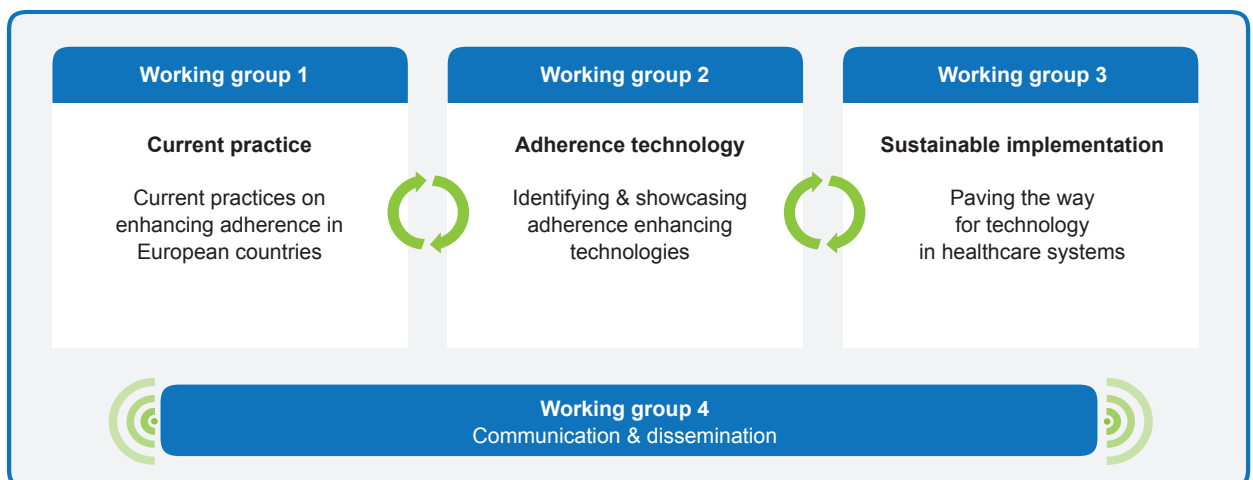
Working group 1

Current practice

Current practices on enhancing adherence in European countries

Working group 2

Adherence technology

Identifying & showcasing adherence enhancing technologies

Working group 3

Sustainable implementation

Paving the way for technology in healthcare systems

Working group 4
Communication & dissemination